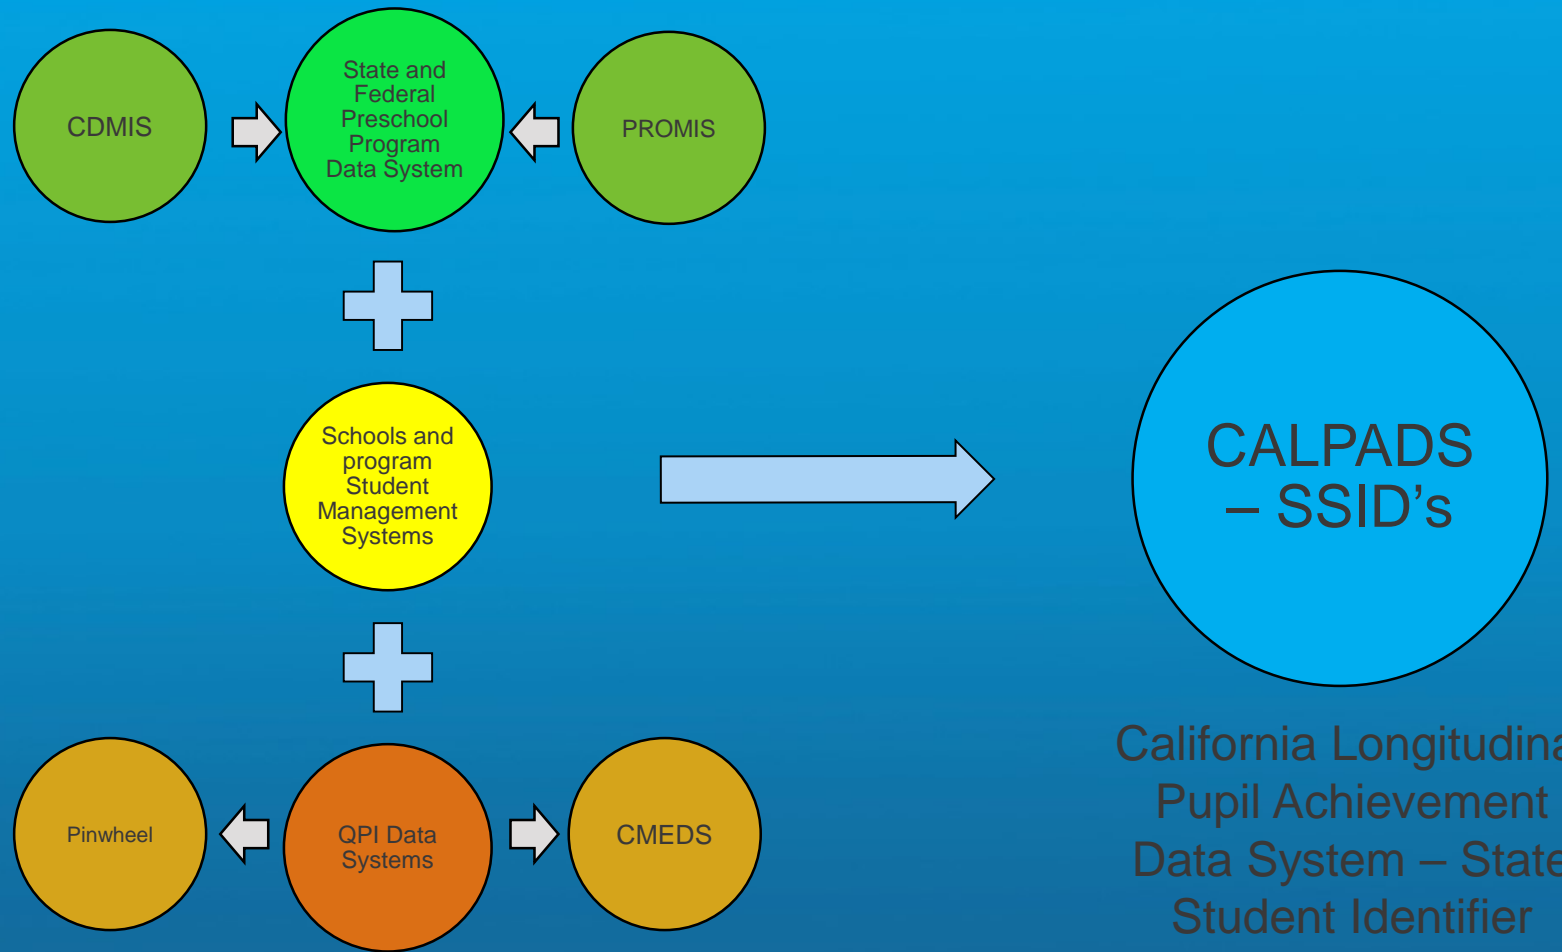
CDMIS

State and Federal Preschool Program Data System

PROMIS

Schools and program Student Management Systems

CALPADS – SSID’s

Pinwheel

QPI Data Systems

CMEDS

California Longitudina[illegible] Pupil Achievement Data System – State Student Identifier